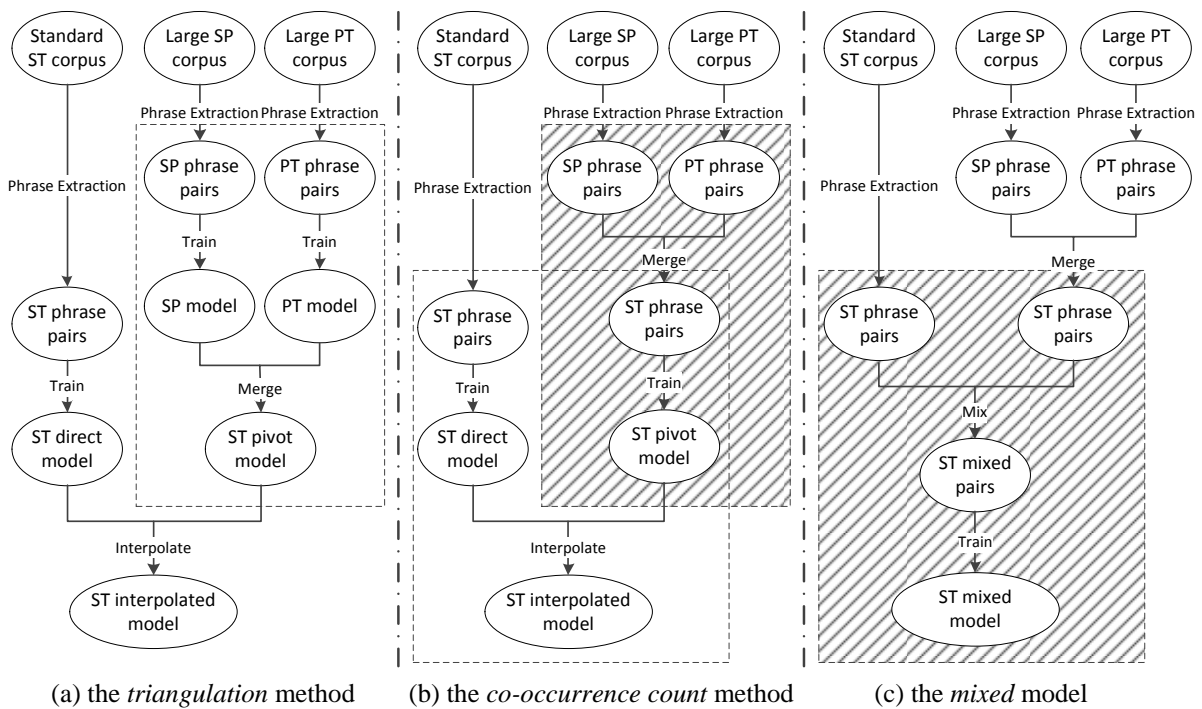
Standard ST corpus

Large SP corpus

Large PT corpus

Phrase Extraction

Phrase Extraction

Phrase Extraction

SP phrase pairs

PT phrase pairs

Train

Train

SP model

PT model

ST phrase pairs

Train

Merge

ST direct model

ST pivot model

Interpolate

ST interpolated model

(a) the *triangulation* method

Standard ST corpus

Large SP corpus

Large PT corpus

Phrase Extraction

Phrase Extraction

Phrase Extraction

SP phrase pairs

PT phrase pairs

Merge

ST phrase pairs

ST phrase pairs

Train

Train

ST direct model

ST pivot model

Interpolate

ST interpolated model

(b) the *co-occurrence count* method

Standard ST corpus

Large SP corpus

Large PT corpus

Phrase Extraction

Phrase Extraction

Phrase Extraction

SP phrase pairs

PT phrase pairs

Merge

ST phrase pairs

ST phrase pairs

Mix

ST mixed pairs

Train

ST mixed model

(c) the *mixed* model